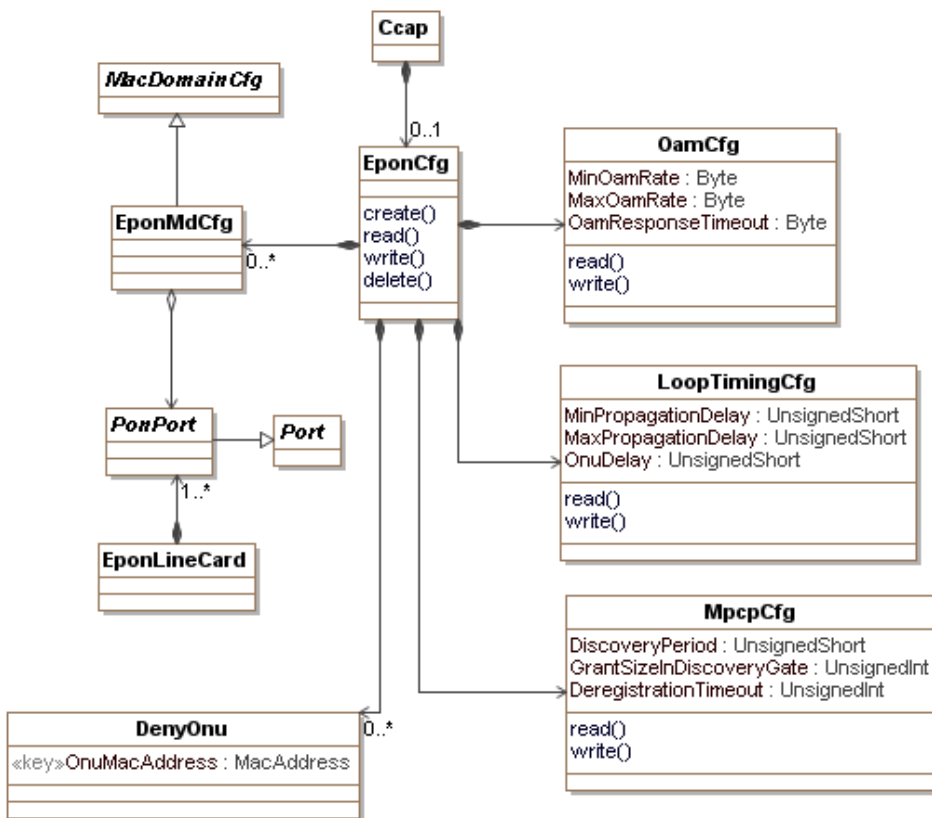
Ccap

MacDomainCfg

0..1

EponCfg

create()
read()
write()
delete()

OamCfg

MinOamRate : Byte
MaxOamRate : Byte
OamResponseTimeout : Byte

read()
write()

EponMdCfg

0..*

LoopTimingCfg

MinPropagationDelay : UnsignedShort
MaxPropagationDelay : UnsignedShort
OnuDelay : UnsignedShort

read()
write()

PonPort

Port

1..*

EponLineCard

MpcpCfg

DiscoveryPeriod : UnsignedShort
GrantSizeInDiscoveryGate : UnsignedInt
DeregistrationTimeout : UnsignedInt

read()
write()

DenyOnu

«key»OnuMacAddress : MacAddress

0..*